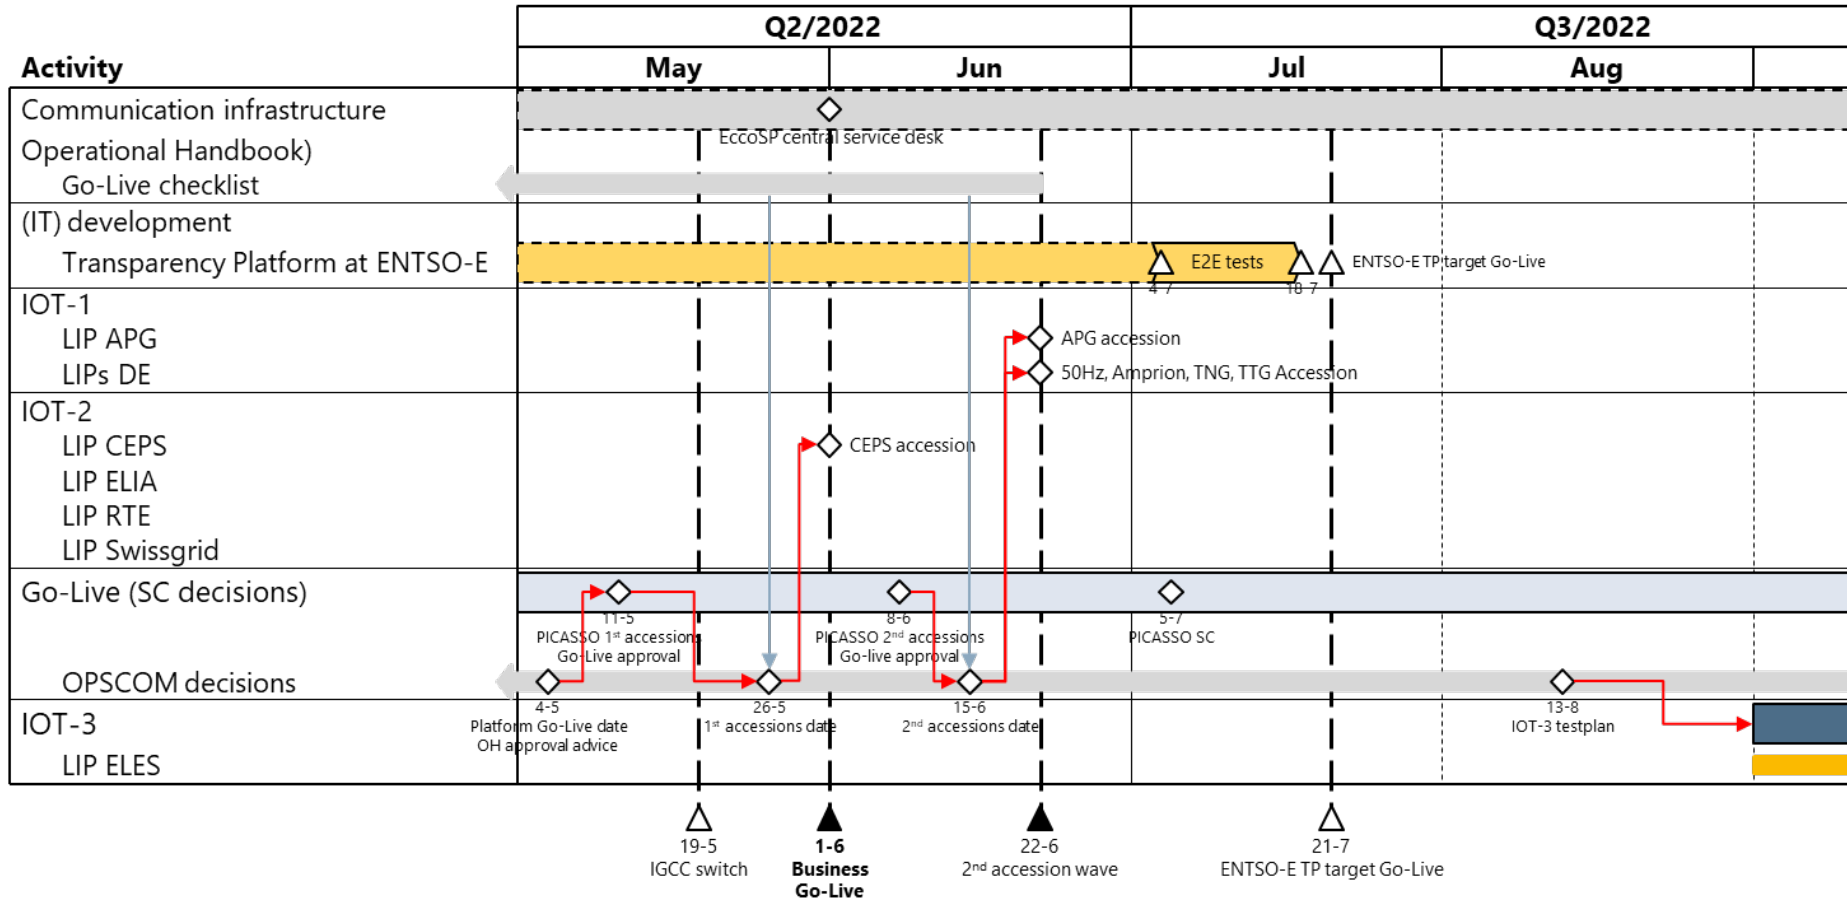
| Activity | Q2/2022 May | Q2/2022 Jun | Q3/2022 Jul | Q3/2022 Aug |
|---|---|---|---|---|

Communication infrastructure
Operational Handbook)
Go-Live checklist
(IT) development
Transparency Platform at ENTSO-E
IOT-1
LIP APG
LIPs DE
IOT-2
LIP CEPS
LIP ELIA
LIP RTE
LIP Swissgrid
Go-Live (SC decisions)
OPSCOM decisions
IOT-3
LIP ELES

EccoSP central service desk

E2E tests
4-7
18-7
ENTSO-E TP target Go-Live

APG accession
50Hz, Amprion, TNG, TTG Accession

CEPS accession

11-5
PICASSO 1st accessions Go-Live approval
8-6
PICASSO 2nd accessions Go-live approval
5-7
PICASSO SC

4-5
Platform Go-Live date
OH approval advice
26-5
1st accessions date
15-6
2nd accessions date
13-8
IOT-3 testplan

19-5
IGCC switch
1-6
Business Go-Live
22-6
2nd accession wave
21-7
ENTSO-E TP target Go-Live